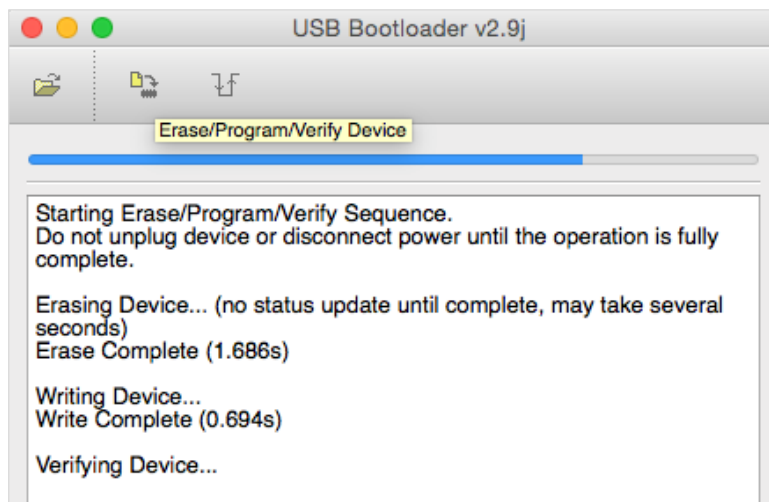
USB Bootloader v2.9j

Erase/Program/Verify Device

Starting Erase/Program/Verify Sequence.
Do not unplug device or disconnect power until the operation is fully complete.

Erasing Device... (no status update until complete, may take several seconds)
Erase Complete (1.686s)

Writing Device...
Write Complete (0.694s)

Verifying Device...